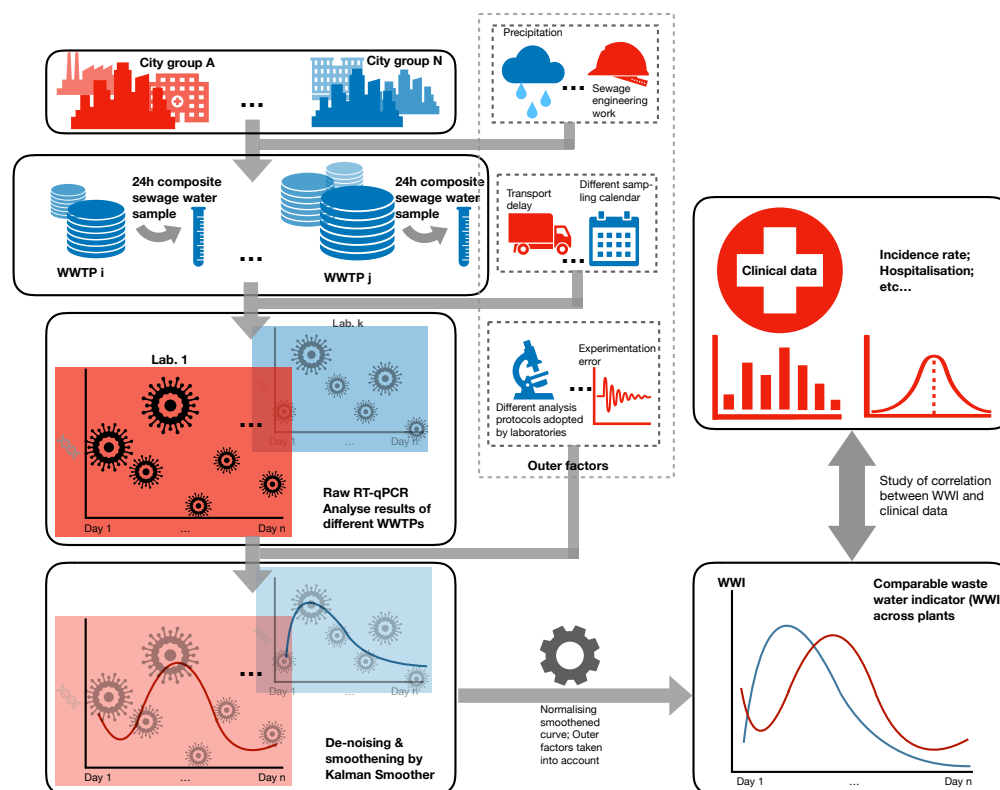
City group A

...

City group N

Precipitation

...

Sewage engineering work

24h composite sewage water sample

WWTP i

...

24h composite sewage water sample

WWTP j

Transport delay

Different sampling calendar

...

Clinical data

Incidence rate; Hospitalisation; etc...

Lab. k

Lab. 1

...

Day 1 ... Day n

Day 1 ... Day n

Raw RT-qPCR Analyse results of different WWTPs

Experimentation error

...

Different analysis protocols adopted by laboratories

Outer factors

Study of correlation between WWI and clinical data

WWI

Comparable waste water indicator (WWI across plants

...

Day 1 ... Day n

Day 1 ... Day n

Normalising smoothened curve; Outer factors taken into account

De-noising & smoothening by Kalman Smoother

Day 1 ... Day n